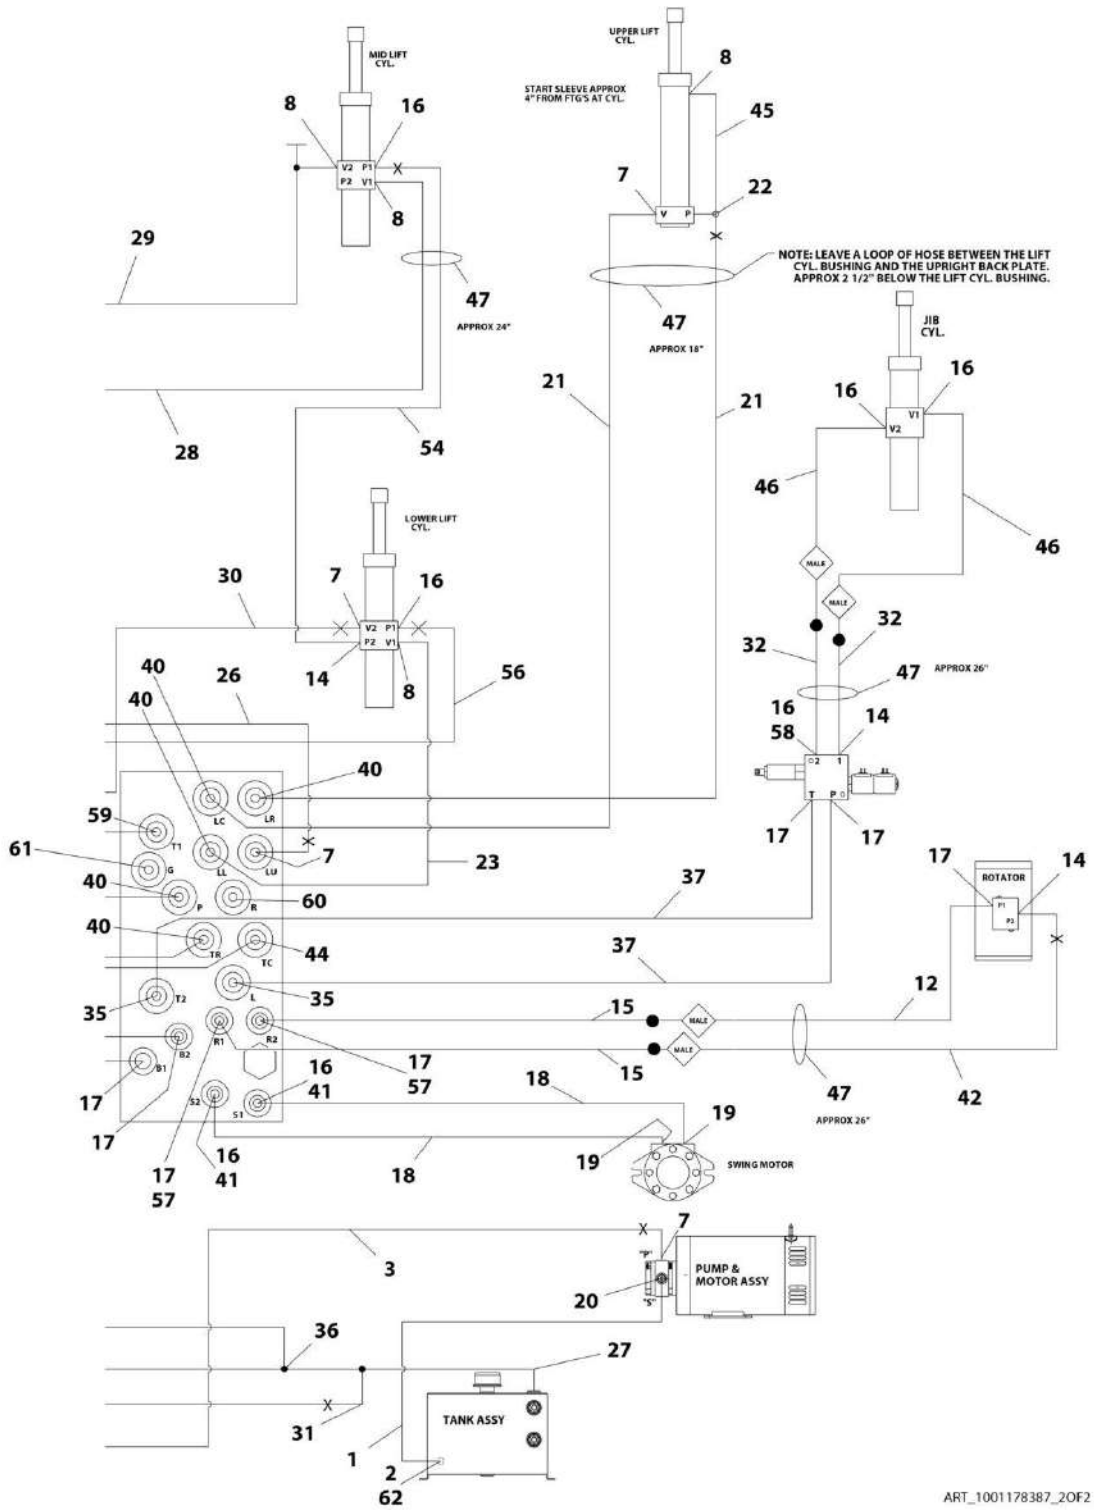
MID LIFT CYL.

8
16
V2 P1
P2 V1
8

29

47
APPROX 24"

28

54

UPPER LIFT CYL.

8

START SLEEVE APPROX 4" FROM FTG'S AT CYL.

45

7
V P
22

NOTE: LEAVE A LOOP OF HOSE BETWEEN THE LIFT CYL. BUSHING AND THE UPRIGHT BACK PLATE. APPROX 2 1/2" BELOW THE LIFT CYL. BUSHING.

47
APPROX 18"

21
21

JIB CYL.
16
16
V1
V2

46
46

MALE
MALE

LOWER LIFT CYL.

30
7
16
V2 P1
P2 V1
14
8

32
32
47
APPROX 26"

26
56

40
40

16
14
58
2
1
T P
17
17

40
LC LR
59
T1
LL LU
7
61
G
23
40
P R
60
37

17
ROTATOR
14
P1
P2

40
TR TC
44
37
35
T2
L
35
12
R1 R2
15
MALE
B2
17
57
B1
15
MALE
17
16
41
47
42
18
APPROX 26"
S2 S1
17
19
16
19
18
41
SWING MOTOR
17
57

3
7
"P"
PUMP & MOTOR ASSY
20
"S"

36
27

TANK ASSY
31
1
2
62

ART_1001178387_2OF2